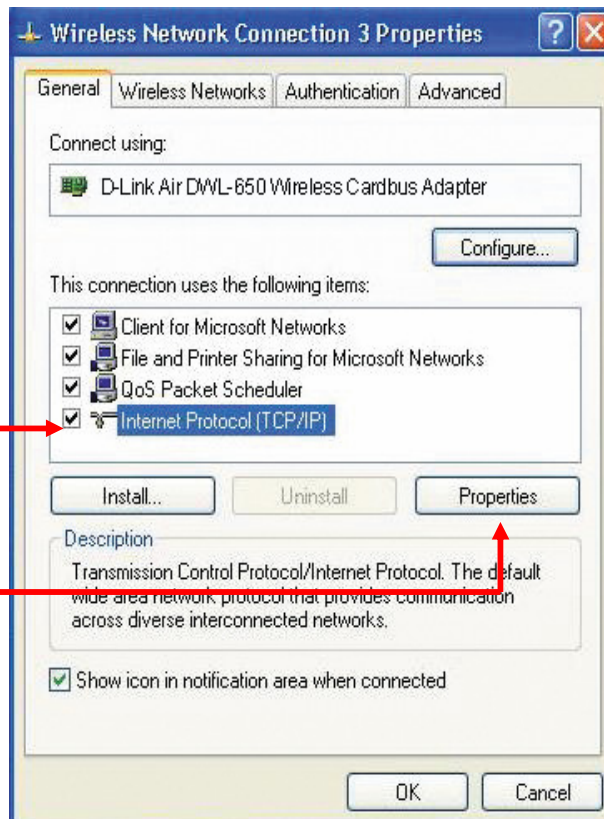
Wireless Network Connection 3 Properties

General | Wireless Networks | Authentication | Advanced

Connect using:

D-Link Air DWL-650 Wireless Cardbus Adapter

Configure...

This connection uses the following items:

Client for Microsoft Networks
File and Printer Sharing for Microsoft Networks
QoS Packet Scheduler
Internet Protocol (TCP/IP)

Install... | Uninstall | Properties

Description

Transmission Control Protocol/Internet Protocol. The default wide area network protocol that provides communication across diverse interconnected networks.

Show icon in notification area when connected

OK | Cancel